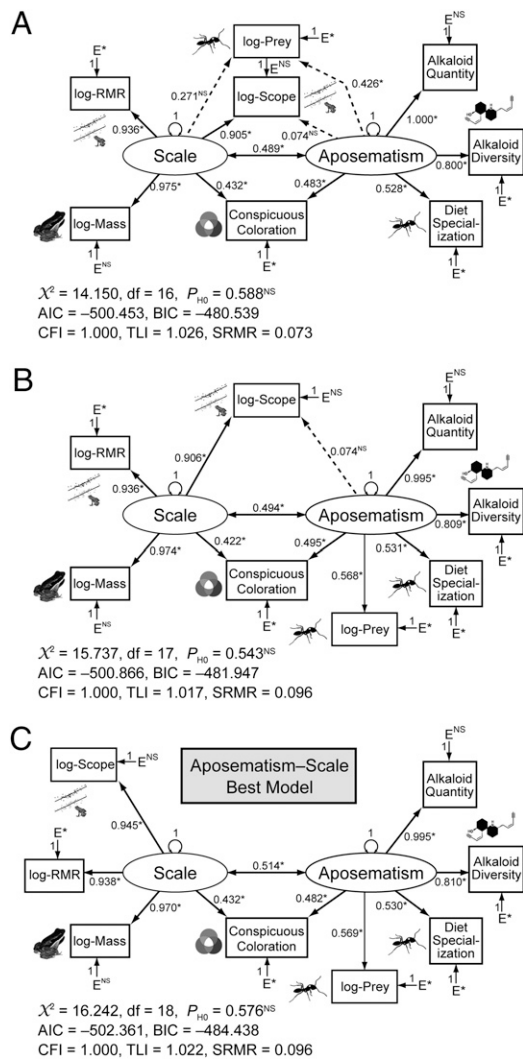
A

log-Prey
1 E*
1 E^{NS}
E^{NS}
1
E*
1
log-RMR
log-Scope
Alkaloid Quantity
0.271^{NS}
0.426*
0.936*
1
0.905*
0.074^{NS}
1
1.000*
Scale
0.489*
Aposematism
Alkaloid Diversity
0.800*
0.975*
0.432*
0.483*
0.528*
log-Mass
Conspicuous Coloration
Diet Specialization
1
E^{NS}
1
E*
1
E*
1
E*

$\mathcal{X}^2$ = 14.150, df = 16, $P_{H0}$ = 0.588^{NS}
AIC = –500.453, BIC = –480.539
CFI = 1.000, TLI = 1.026, SRMR = 0.073

B

log-Scope
1 E^{NS}
E^{NS}
1
E*
1
log-RMR
Alkaloid Quantity
0.906*
0.074^{NS}
1
1
0.995*
0.936*
Scale
0.494*
Aposematism
Alkaloid Diversity
0.809*
0.974*
0.422*
0.495*
0.531*
log-Mass
Conspicuous Coloration
0.568*
Diet Specialization
1
E*
1
E^{NS}
1
E*
log-Prey
1 E*
1
E*

$\mathcal{X}^2$ = 15.737, df = 17, $P_{H0}$ = 0.543^{NS}
AIC = –500.866, BIC = –481.947
CFI = 1.000, TLI = 1.017, SRMR = 0.096

C

log-Scope
1 E^{NS}
Aposematism–Scale Best Model
E^{NS}
1
Alkaloid Quantity
0.945*
E*
1
1
1
0.995*
log-RMR
0.938*
Scale
0.514*
Aposematism
0.810*
Alkaloid Diversity
0.970*
0.432*
0.482*
0.530*
1
E*
log-Mass
Conspicuous Coloration
0.569*
Diet Specialization
1
E^{NS}
1
E*
log-Prey
1 E*
1
E*

$\mathcal{X}^2$ = 16.242, df = 18, $P_{H0}$ = 0.576^{NS}
AIC = –502.361, BIC = –484.438
CFI = 1.000, TLI = 1.022, SRMR = 0.096